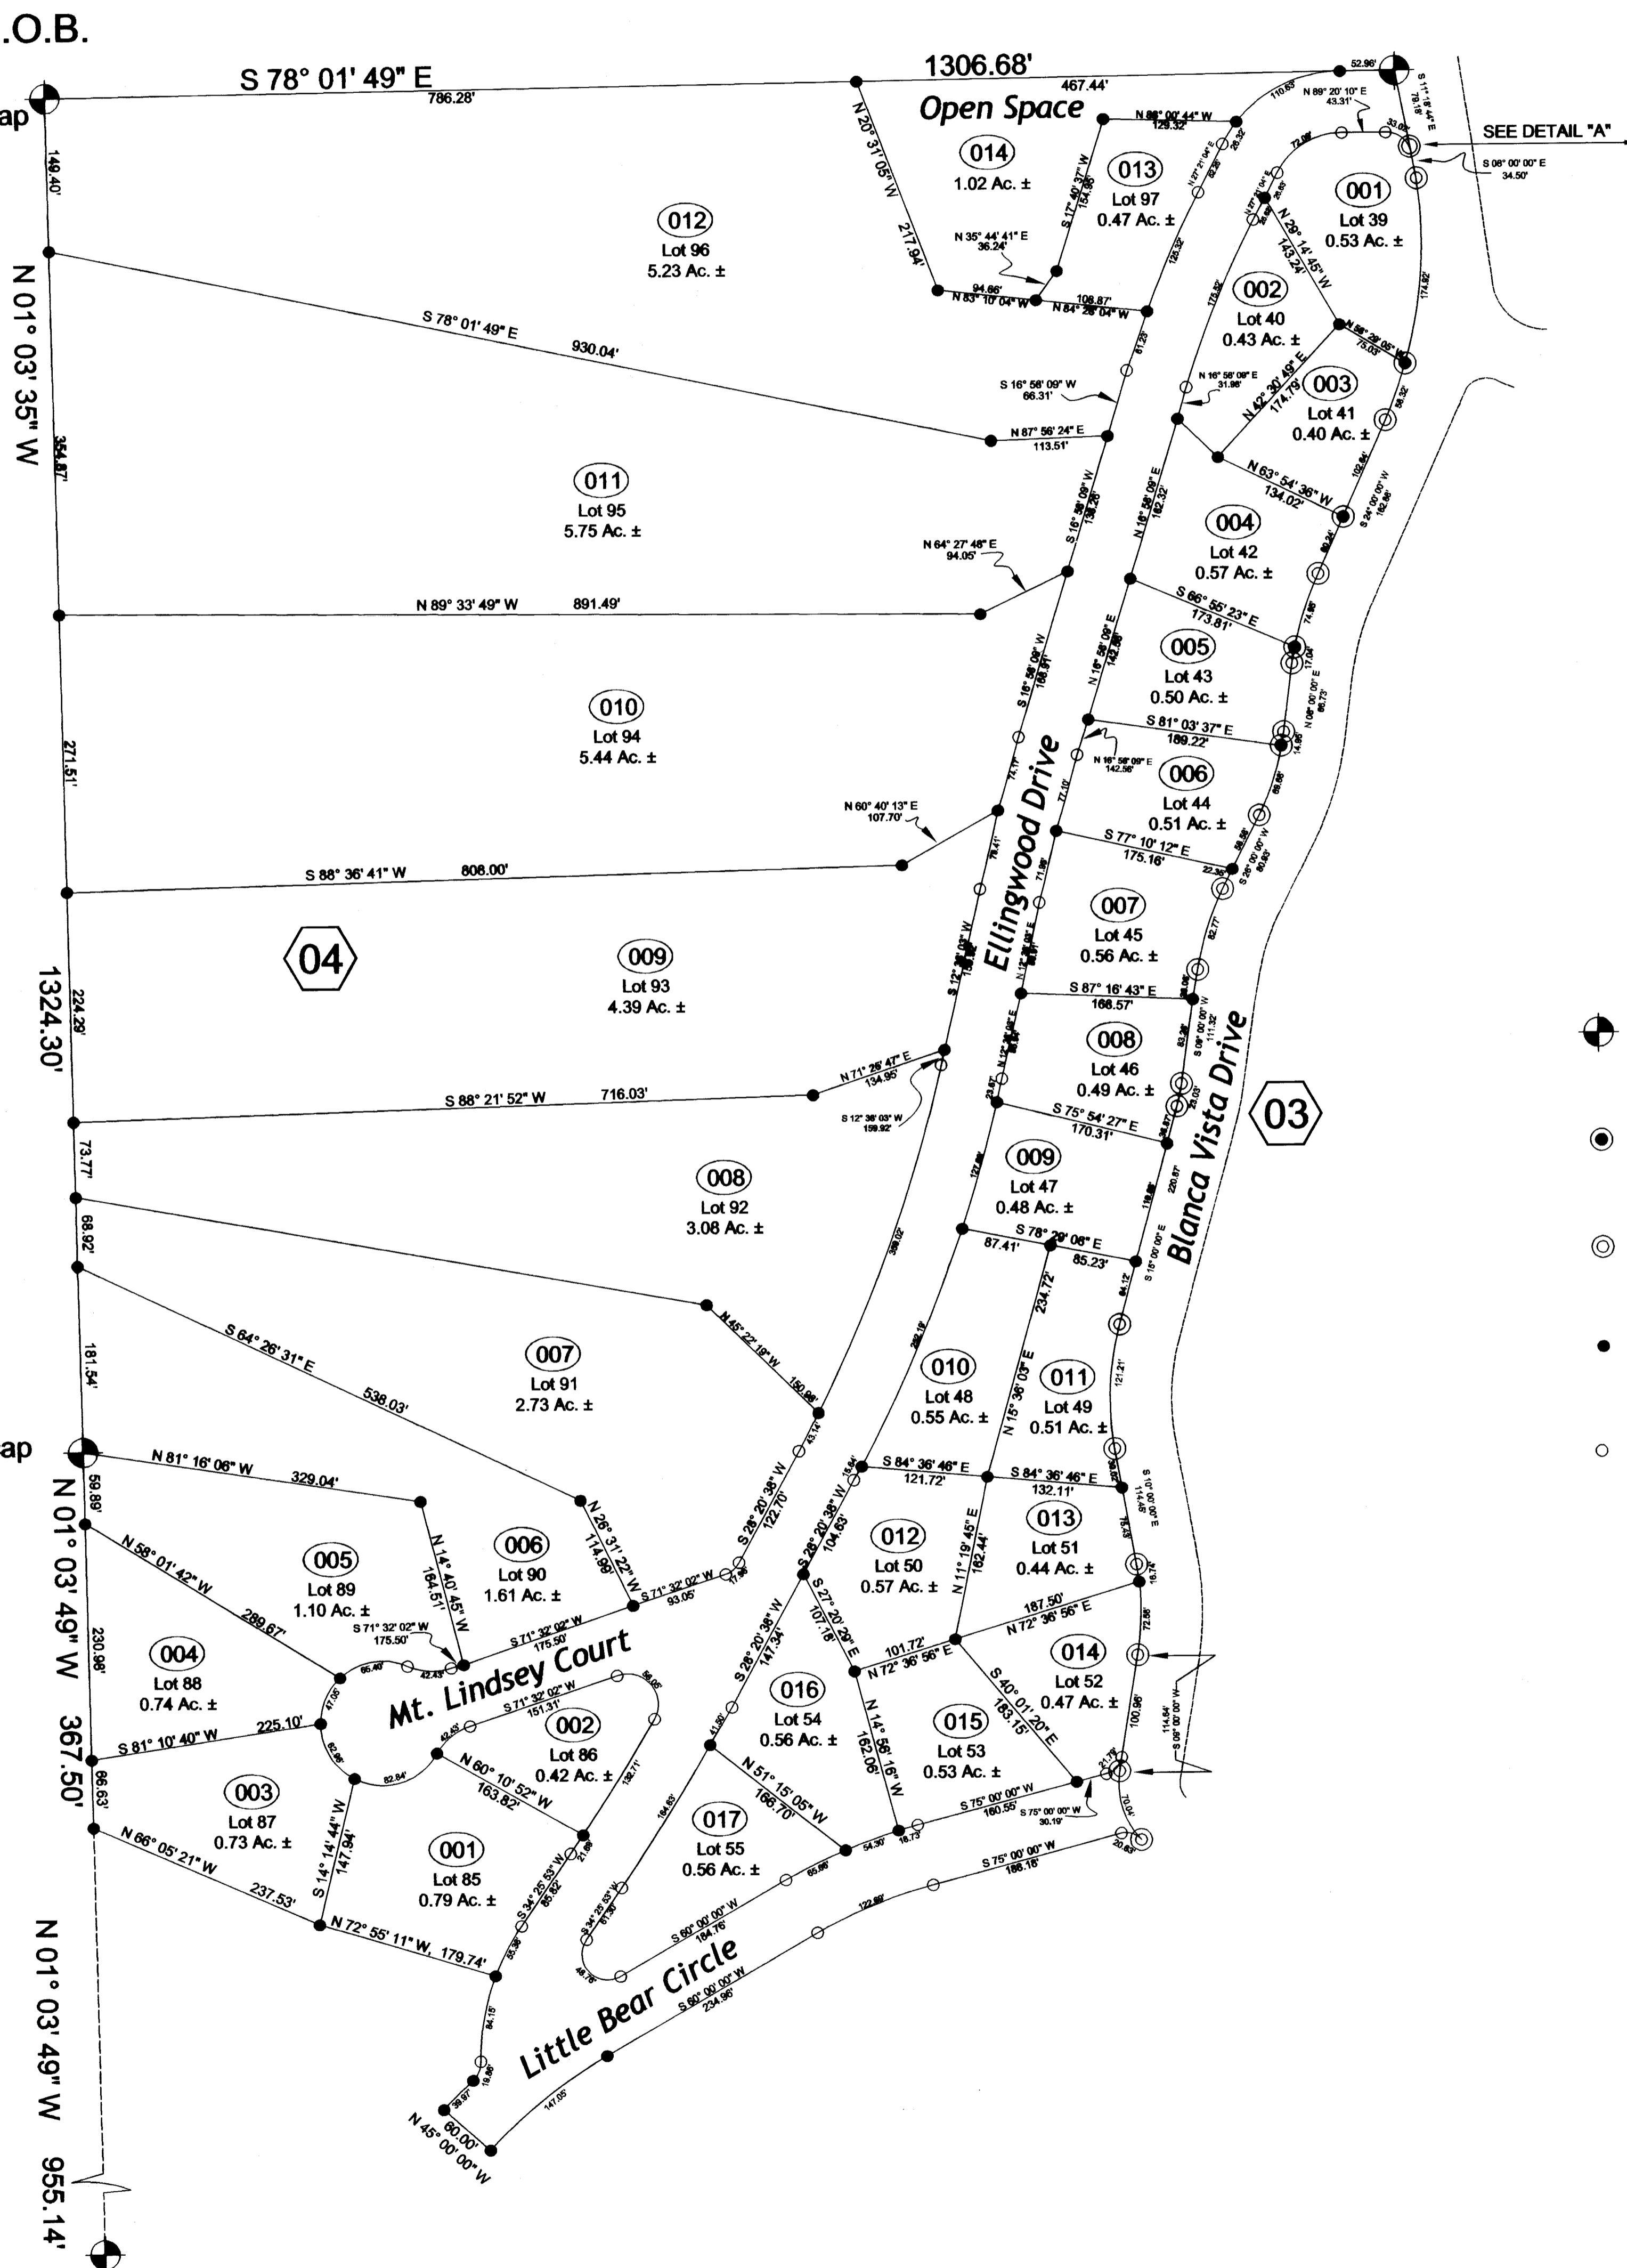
.O.B.

S 78° 01' 49" E 1306.68'
786.28'
467.44'
52.96'
ap
149.40'
Open Space
N 20° 31' 05" W
217.94'
014
1.02 Ac. ±
N 88° 00' 44" W
129.32'
110.63'
N 89° 20' 10" E
43.31'
SEE DETAIL "A"
S 08° 00' 00" E
34.50'
013
Lot 97
0.47 Ac. ±
S 17° 40' 37" W
154.95'
001
Lot 39
0.53 Ac. ±
012
Lot 96
5.23 Ac. ±
N 35° 44' 41" E
36.24'
94.66'
N 83° 10' 04" W
108.87'
N 84° 28' 04" W
125.32'
N 29° 14' 45" W
143.24'
174.82'
002
Lot 40
0.43 Ac. ±
N 01° 03' 35" W
S 78° 01' 49" E 930.04'
75.03'
003
Lot 41
0.40 Ac. ±
S 16° 58' 09" W
66.31'
N 16° 58' 09" E
31.98'
N 42° 30' 49" E
174.79'
N 87° 56' 24" E
113.51'
354.87'
N 63° 54' 36" W
134.02'
011
Lot 95
5.75 Ac. ±
N 16° 58' 09" E
182.32'
004
Lot 42
0.57 Ac. ±
N 64° 27' 48" E
94.05'
S 24° 00' 00" W
182.86'
N 89° 33' 49" W 891.49'
S 66° 55' 23" E
173.81'
005
Lot 43
0.50 Ac. ±
S 16° 58' 09" W
166.91'
N 16° 58' 09" E
142.56'
010
Lot 94
5.44 Ac. ±
S 81° 03' 37" E
169.22'
N 08° 00' 00" E
66.73'
006
Lot 44
0.51 Ac. ±
271.51'
N 60° 40' 13" E
107.70'
Ellingwood Drive
S 77° 10' 12" E
175.16'
S 88° 36' 41" W 808.00'
S 26° 00' 00" W
80.93'
007
Lot 45
0.56 Ac. ±
04
009
Lot 93
4.39 Ac. ±
S 87° 16' 43" E
168.57'
1324.30'
224.29'
008
Lot 46
0.49 Ac. ±
S 09° 00' 00" W
111.32'
N 71° 26' 47" E
134.95'
Blanca Vista Drive
03
S 88° 21' 52" W 716.03'
S 12° 38' 03" W
159.92'
S 75° 54' 27" E
170.31'
73.77'
009
Lot 47
0.48 Ac. ±
008
Lot 92
3.08 Ac. ±
220.87'
S 78° 29' 08" E
87.41'
85.23'
68.92'
S 15° 00' 00" E
234.72'
S 64° 26' 31" E
538.03'
N 45° 22' 19" W
150.98'
007
Lot 91
2.73 Ac. ±
010
Lot 48
0.55 Ac. ±
011
Lot 49
0.51 Ac. ±
181.54'
N 15° 36' 03" E
ap
N 81° 16' 06" W 329.04'
S 84° 36' 46" E
121.72'
S 84° 36' 46" E
132.11'
59.89'
N 26° 31' 22" W
114.96'
S 28° 20' 38" W
122.70'
005
Lot 89
1.10 Ac. ±
N 14° 40' 45" W
164.51'
006
Lot 90
1.61 Ac. ±
012
Lot 50
0.57 Ac. ±
013
Lot 51
0.44 Ac. ±
N 58° 01' 42" W
289.67'
S 71° 32' 02" W
93.05'
S 28° 20' 38" W
104.63'
N 11° 19' 45" E
162.44'
N 01° 03' 49" W
S 71° 32' 02" W
175.50'
S 71° 32' 02" W
175.50'
S 27° 20' 29" E
107.18'
187.50'
N 72° 36' 56" E
004
Lot 88
0.74 Ac. ±
230.98'
Mt. Lindsey Court
101.72'
N 72° 36' 56" E
014
Lot 52
0.47 Ac. ±
S 71° 32' 02" W
151.31'
002
Lot 86
0.42 Ac. ±
S 28° 20' 38" W
147.34'
016
Lot 54
0.56 Ac. ±
S 40° 01' 20" E
183.15'
367.50'
S 81° 10' 40" W 225.10'
015
Lot 53
0.53 Ac. ±
100.96'
N 60° 10' 52" W
163.82'
N 14° 56' 16" W
162.06'
003
Lot 87
0.73 Ac. ±
66.63'
N 51° 15' 05" W
166.70'
S 75° 00' 00" W
160.55'
S 75° 00' 00" W
30.19'
S 14° 14' 44" W
147.94'
001
Lot 85
0.79 Ac. ±
017
Lot 55
0.56 Ac. ±
N 66° 05' 21" W
237.53'
S 34° 25' 53" W
85.82'
S 75° 00' 00" W
186.16'
N 72° 55' 11" W, 179.74'
S 60° 00' 00" W
184.76'
N 01° 03' 49" W
Little Bear Circle
S 60° 00' 00" W
234.96'
N 45° 00' 00" W
60.00'
955.14'